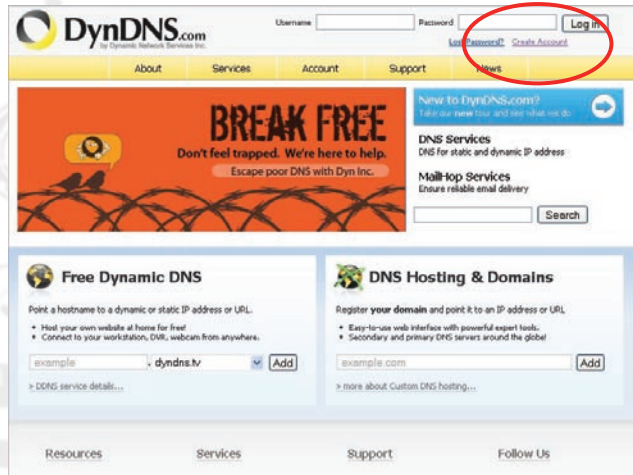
DynDNS.com
by Dynamic Network Services Inc.

Username Password Log in
Lost Password? Create Account

About Services Account Support News

BREAK FREE
Don't feel trapped. We're here to help.
Escape poor DNS with Dyn Inc.

New to DynDNS.com?
Take our new tour and see what we do

DNS Services
DNS for static and dynamic IP address

MailHop Services
Ensure reliable email delivery

Search

Free Dynamic DNS
Point a hostname to a dynamic or static IP address or URL.
• Host your own website at home for free!
• Connect to your workstation, DVR, webcam from anywhere.
example . dyndns.tv Add
» DDNS service details...

DNS Hosting & Domains
Register your domain and point it to an IP address or URL.
• Easy-to-use web interface with powerful expert tools.
• Secondary and primary DNS servers around the globe!
example.com Add
» more about Custom DNS hosting...

Resources Services Support Follow Us